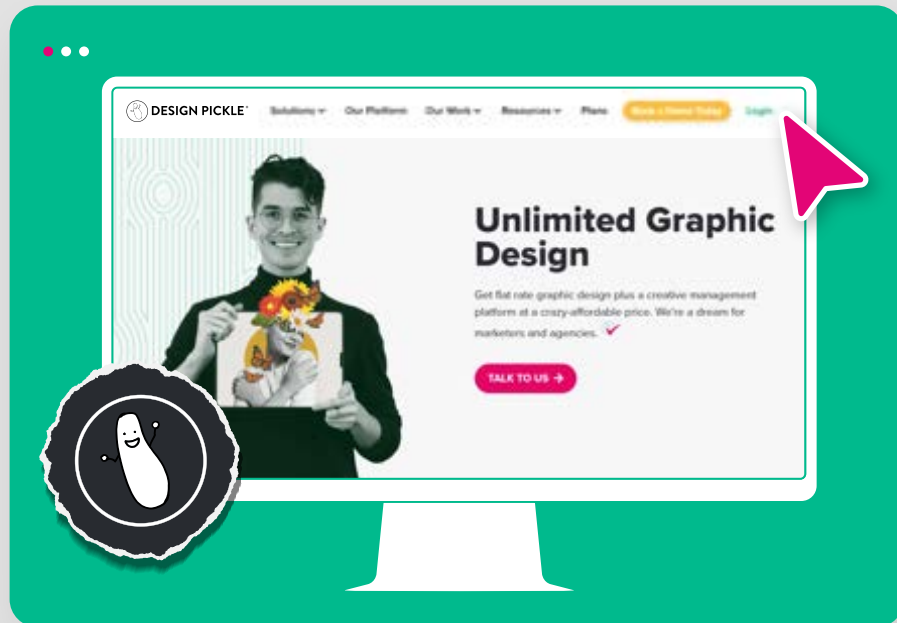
DESIGN PICKLE

Solutions Our Platform Our Work Resources Plans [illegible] Login

Unlimited Graphic Design

Get flat rate graphic design plus a creative management platform at a crazy-affordable price. We're a dream for marketers and agencies.

TALK TO US →